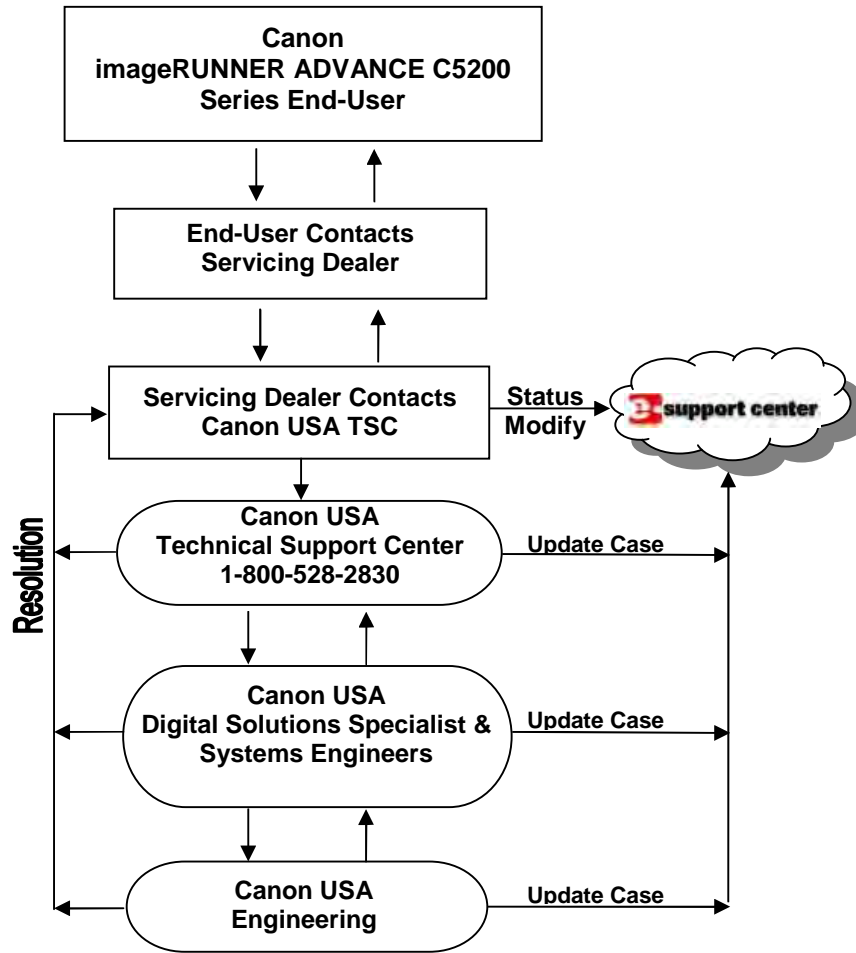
Canon
imageRUNNER ADVANCE C5200
Series End-User

End-User Contacts
Servicing Dealer

Servicing Dealer Contacts
Canon USA TSC

Status
Modify

e-support center

Resolution

Canon USA
Technical Support Center
1-800-528-2830

Update Case

Canon USA
Digital Solutions Specialist &
Systems Engineers

Update Case

Canon USA
Engineering

Update Case